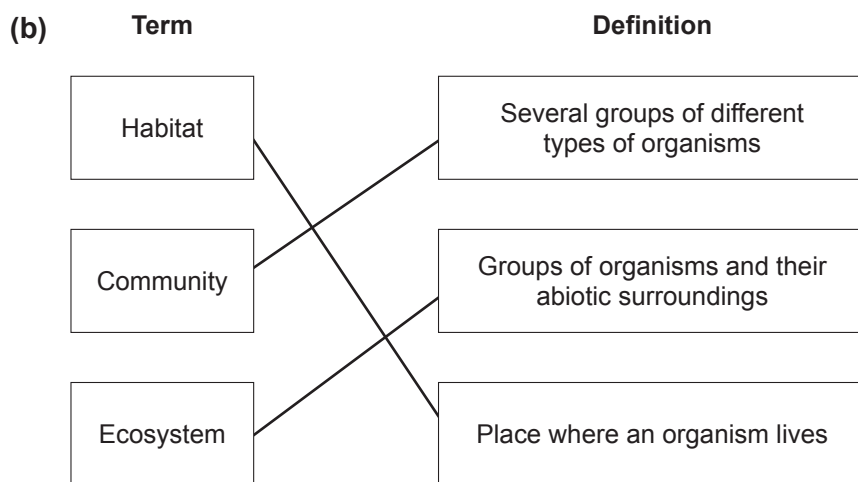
(b)

| Term | Definition |
|---|---|
| Habitat | Several groups of different types of organisms |
| Community | Groups of organisms and their abiotic surroundings |
| Ecosystem | Place where an organism lives |